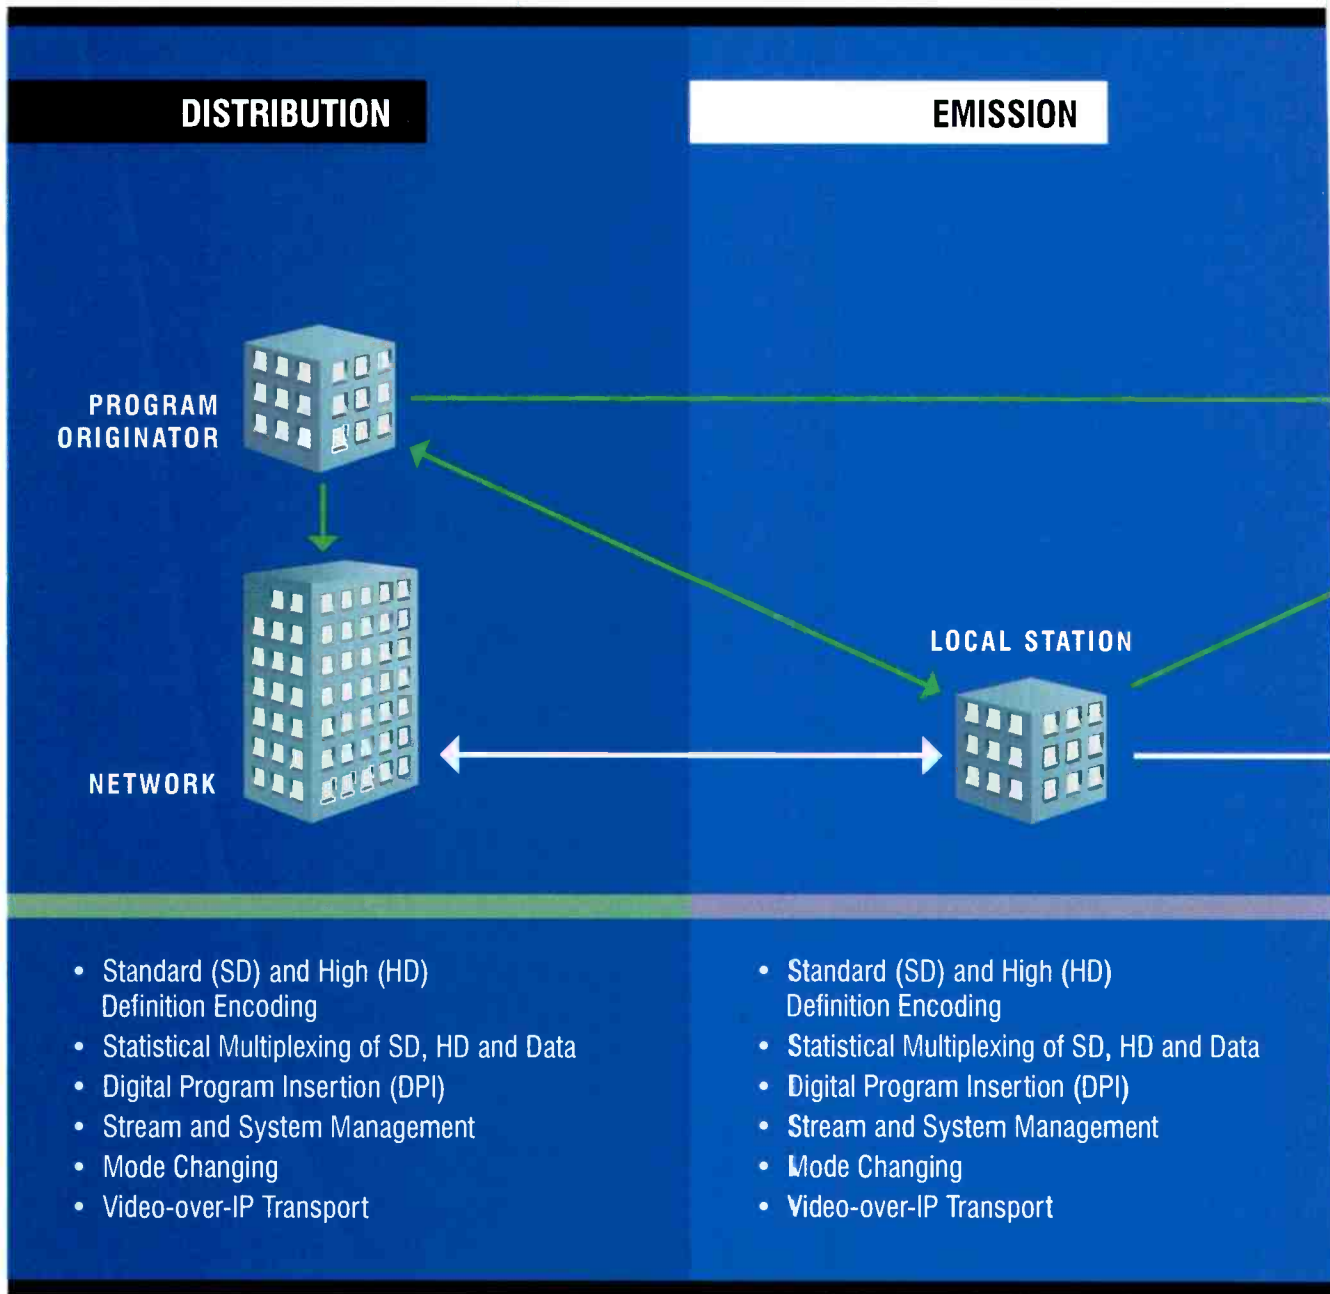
DISTRIBUTION

PROGRAM ORIGINATOR

NETWORK

- Standard (SD) and High (HD) Definition Encoding
- Statistical Multiplexing of SD, HD and Data
- Digital Program Insertion (DPI)
- Stream and System Management
- Mode Changing
- Video-over-IP Transport

EMISSION

LOCAL STATION

- Standard (SD) and High (HD) Definition Encoding
- Statistical Multiplexing of SD, HD and Data
- Digital Program Insertion (DPI)
- Stream and System Management
- Mode Changing
- Video-over-IP Transport